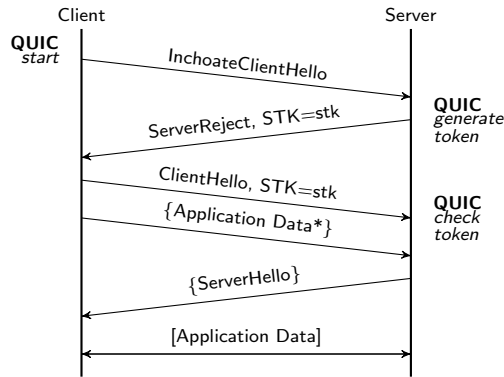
Client

Server

**QUIC**
*start*

InchoateClientHello

**QUIC**
*generate token*

ServerReject, STK=stk

ClientHello, STK=stk

**QUIC**
*check token*

{Application Data*}

{ServerHello}

[Application Data]